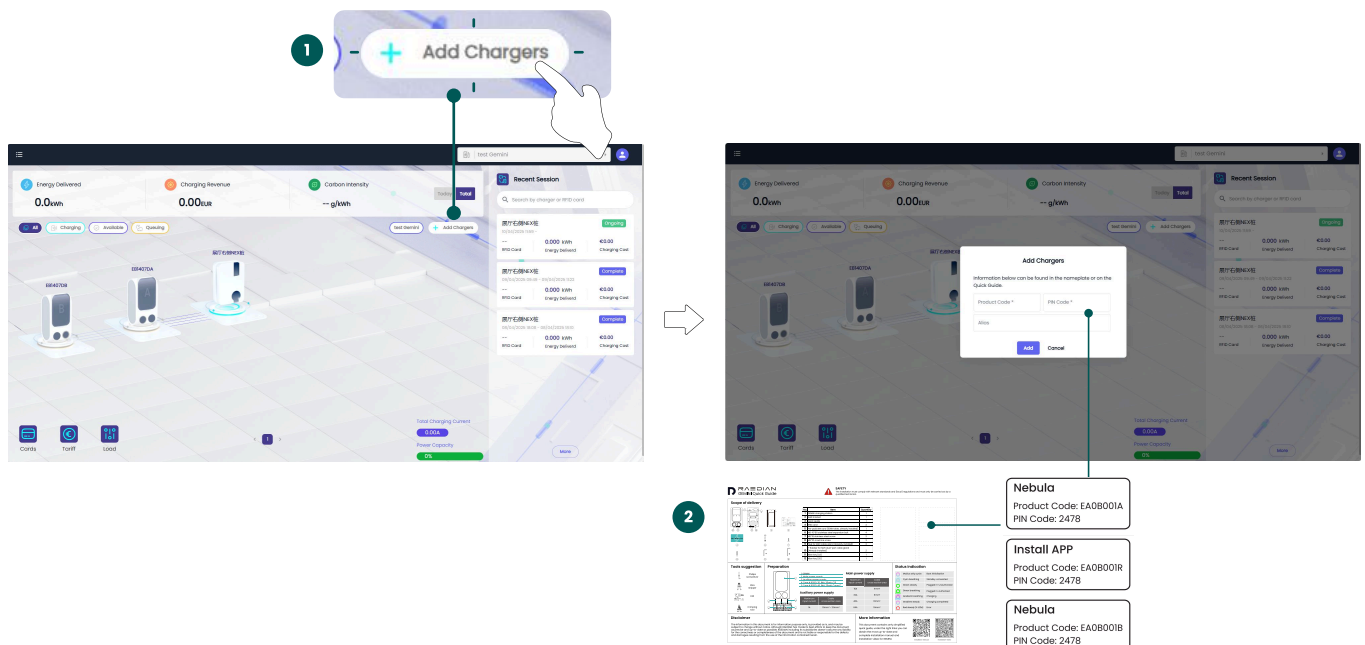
1

Add Chargers

test Gemini

Energy Delivered
0.0kWh

Charging Revenue
0.00EUR

Carbon Intensity
-- g/kWh

Today Total

Recent Session

Search by charger or RFID card

All Charging Available Queuing

test Gemini Add Chargers

EEI4070B
EEI4070A
测试桩NEX桩

测试桩NEX桩
Ongoing
--
0.000 kWh
Energy Delivered
€0.00
Charging Cost
RFID Card

测试桩NEX桩
Complete
--
0.000 kWh
Energy Delivered
€0.00
Charging Cost
RFID Card

测试桩NEX桩
Complete
--
0.000 kWh
Energy Delivered
€0.00
Charging Cost
RFID Card

Total Charging Current
0.00A
Power Capacity
0%

Cards Tariff Load

1

More

Add Chargers

Information below can be found in the nameplate or on the Quick Guide.

Product Code *
PIN Code *
Alias

Add Cancel

2

RAEDIAN
Quick Guide

Scope of delivery
Tools suggestion
Preparation
Status indication
Disclaimer
More information

Nebula
Product Code: EA0B001A
PIN Code: 2478

Install APP
Product Code: EA0B001R
PIN Code: 2478

Nebula
Product Code: EA0B001B
PIN Code: 2478